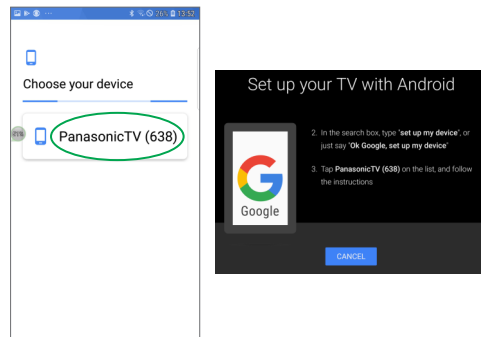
26% 13:52

Choose your device

PanasonicTV (638)

Set up your TV with Android

Google

2. In the search box, type 'set up my device', or just say 'Ok Google, set up my device'

3. Tap PanasonicTV (638) on the list, and follow the instructions

CANCEL